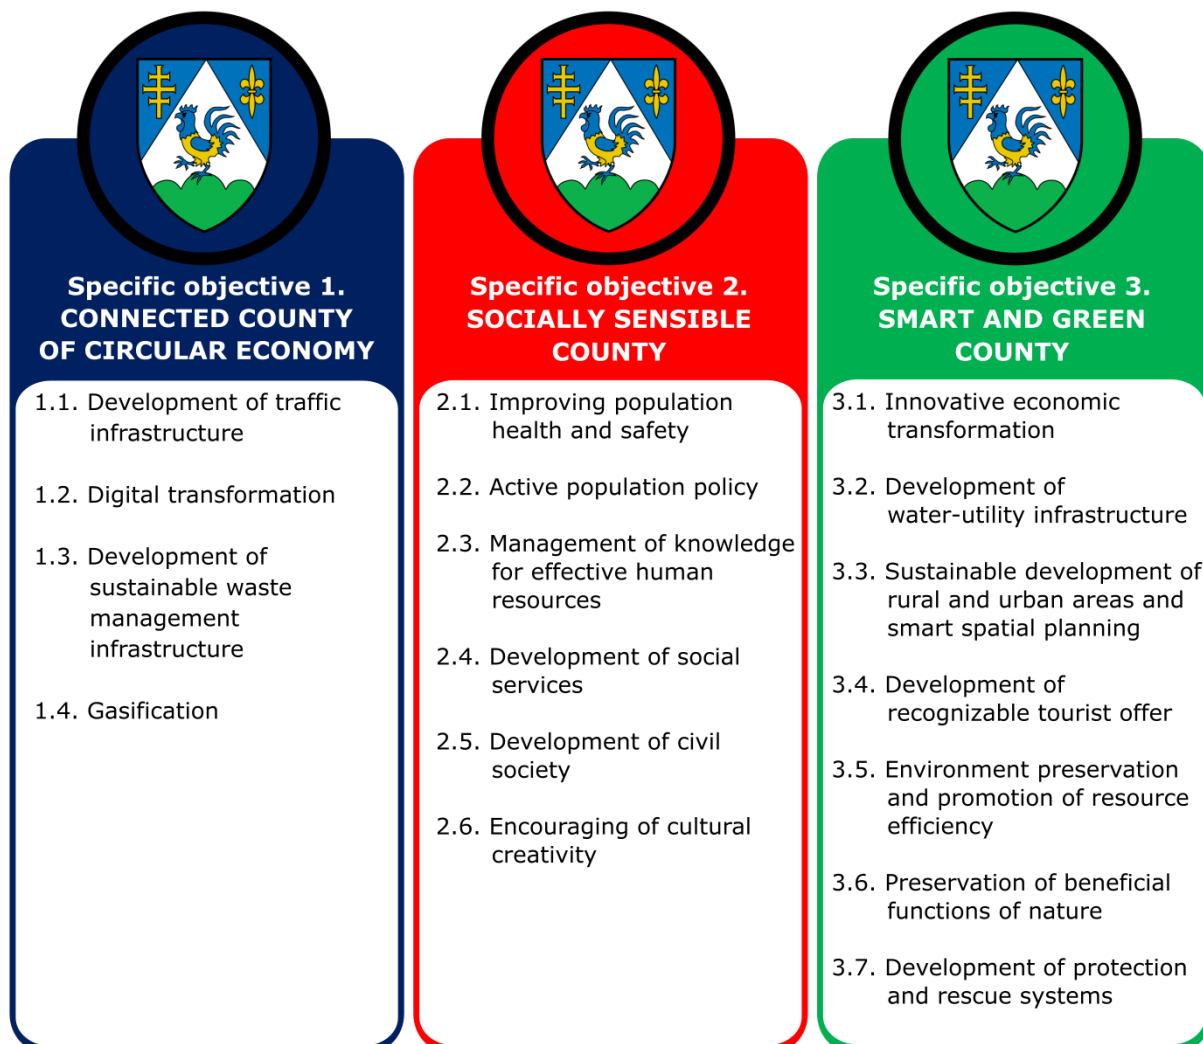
Specific objective 1.
CONNECTED COUNTY OF CIRCULAR ECONOMY

1.1. Development of traffic infrastructure

1.2. Digital transformation

1.3. Development of sustainable waste management infrastructure

1.4. Gasification

Specific objective 2.
SOCIALLY SENSIBLE COUNTY

2.1. Improving population health and safety

2.2. Active population policy

2.3. Management of knowledge for effective human resources

2.4. Development of social services

2.5. Development of civil society

2.6. Encouraging of cultural creativity

Specific objective 3.
SMART AND GREEN COUNTY

3.1. Innovative economic transformation

3.2. Development of water-utility infrastructure

3.3. Sustainable development of rural and urban areas and smart spatial planning

3.4. Development of recognizable tourist offer

3.5. Environment preservation and promotion of resource efficiency

3.6. Preservation of beneficial functions of nature

3.7. Development of protection and rescue systems